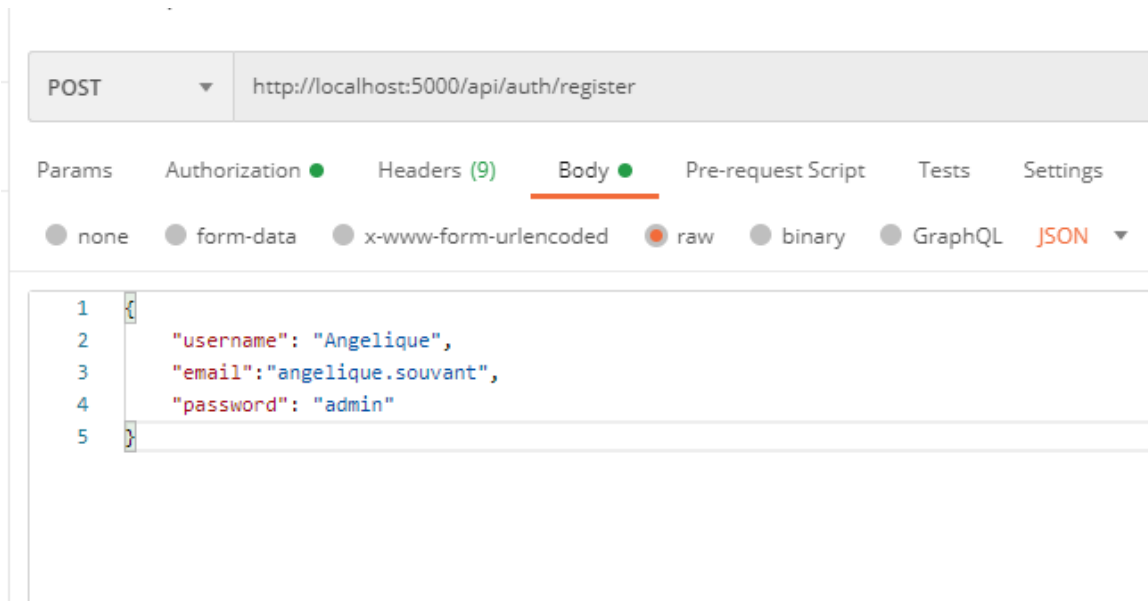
POST http://localhost:5000/api/auth/register

Params Authorization Headers (9) Body Pre-request Script Tests Settings

none form-data x-www-form-urlencoded raw binary GraphQL JSON

1 {
2 "username": "Angelique",
3 "email":"angelique.souvant",
4 "password": "admin"
5 }